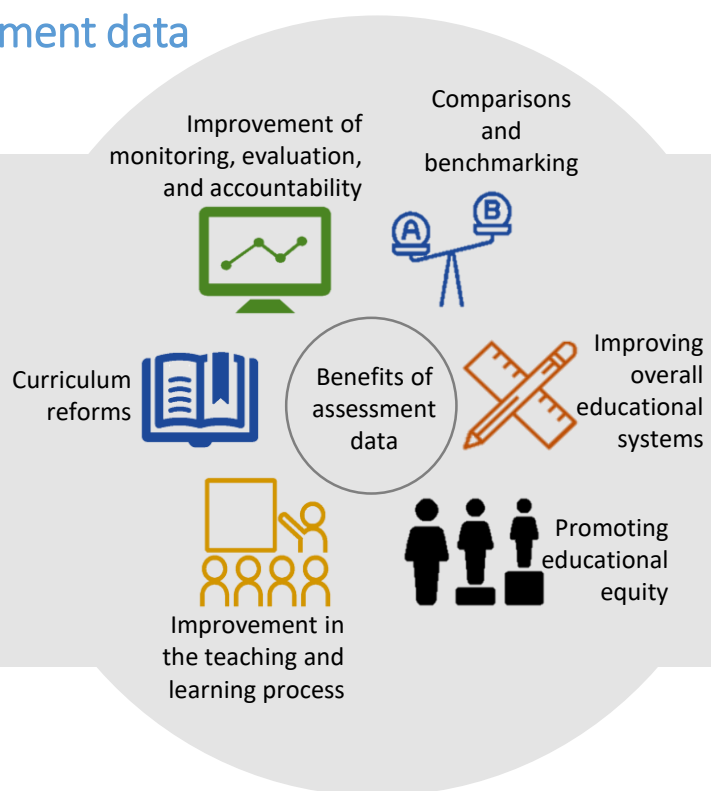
ment data

Improvement of monitoring, evaluation, and accountability

Comparisons and benchmarking

A

B

Curriculum reforms

Benefits of assessment data

Improving overall educational systems

Promoting educational equity

Improvement in the teaching and learning process